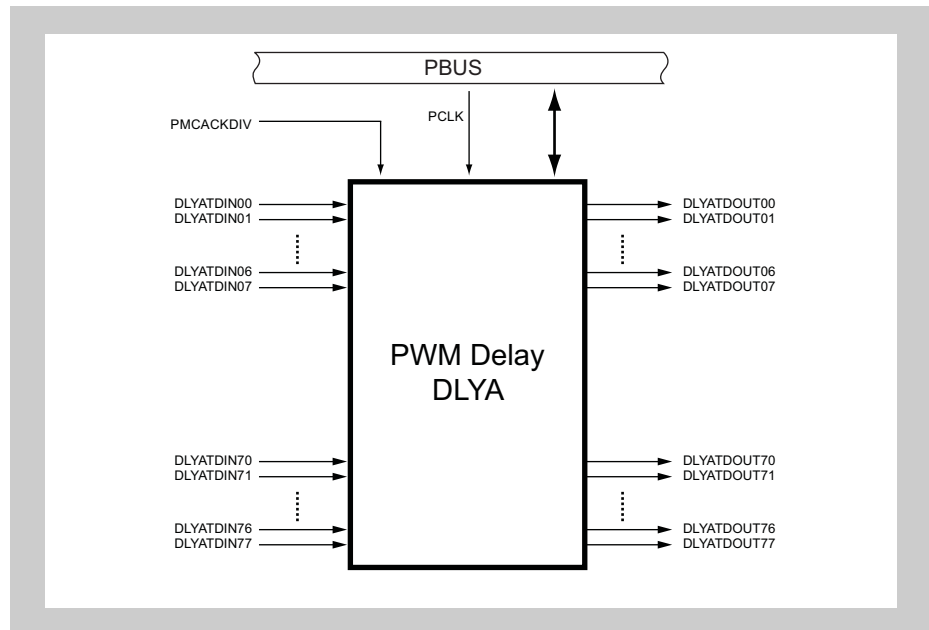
PBUS

PMCACKDIV

PCLK

DLYATDIN00
DLYATDIN01
DLYATDIN06
DLYATDIN07

PWM Delay
DLYA

DLYATDIN70
DLYATDIN71
DLYATDIN76
DLYATDIN77

DLYATDOUT00
DLYATDOUT01
DLYATDOUT06
DLYATDOUT07

DLYATDOUT70
DLYATDOUT71
DLYATDOUT76
DLYATDOUT77